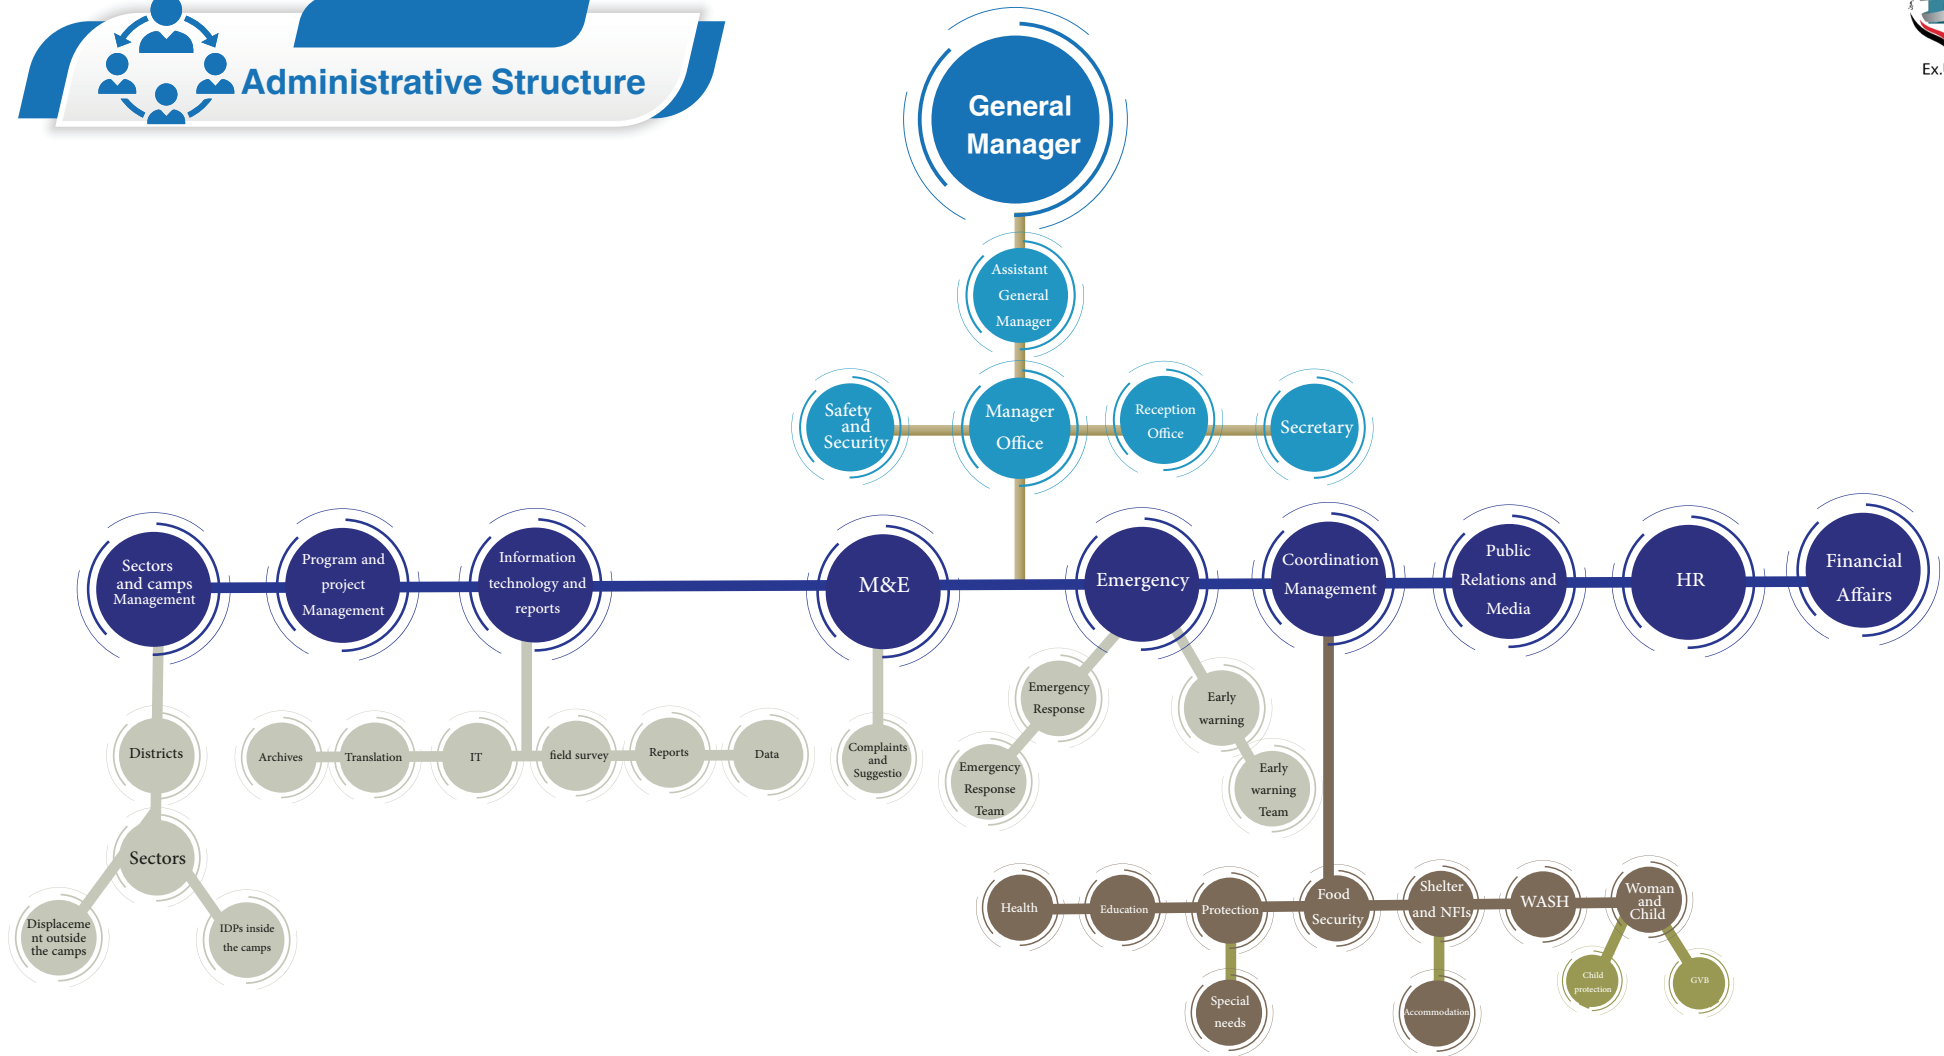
Administrative Structure

Ex.

General Manager

Assistant General Manager

Safety and Security

Manager Office

Reception Office

Secretary

Sectors and camps Management

Program and project Management

Information technology and reports

M&E

Emergency

Coordination Management

Public Relations and Media

HR

Financial Affairs

Districts

Sectors

Displacement outside the camps

IDPs inside the camps

Archives

Translation

IT

field survey

Reports

Data

Complaints and Suggestio

Emergency Response

Emergency Response Team

Early warning

Early warning Team

Health

Education

Protection

Food Security

Shelter and NFIs

WASH

Woman and Child

Special needs

Accommodation

Child protection

GVB